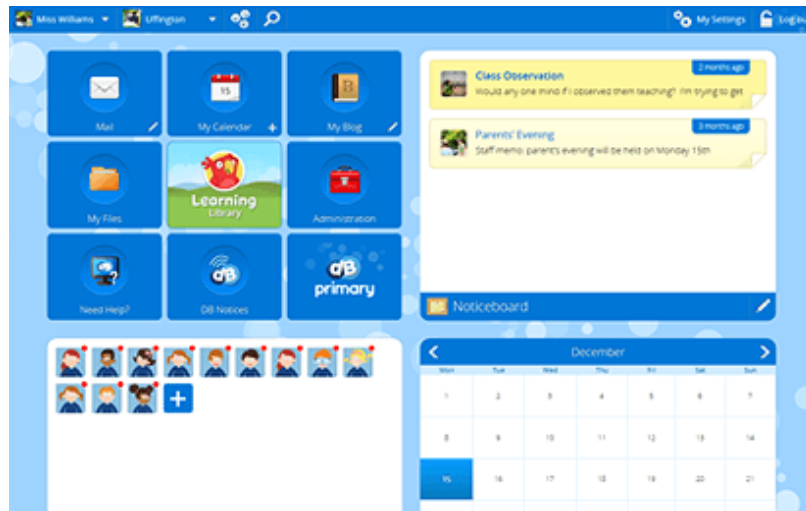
Miss Williams Uffington My Settings Log in

Mail

15

My Calendar

My Blog

My Files

Learning Library

Administration

Need Help?

DB Notices

DB primary

2 months ago

Class Observation

Would any one mind if I observed them teaching? I'm trying to get

3 months ago

Parents' Evening

Staff memo: parent's evening will be held on Monday 15th

Noticeboard

December

| Mon | Tue | Wed | Thu | Fri | Sat | Sun |
|---|---|---|---|---|---|---|
| 1 | 2 | 3 | 4 | 5 | 6 | 7 |
| 8 | 9 | 10 | 11 | 12 | 13 | 14 |
| 15 | 16 | 17 | 18 | 19 | 20 | 21 |